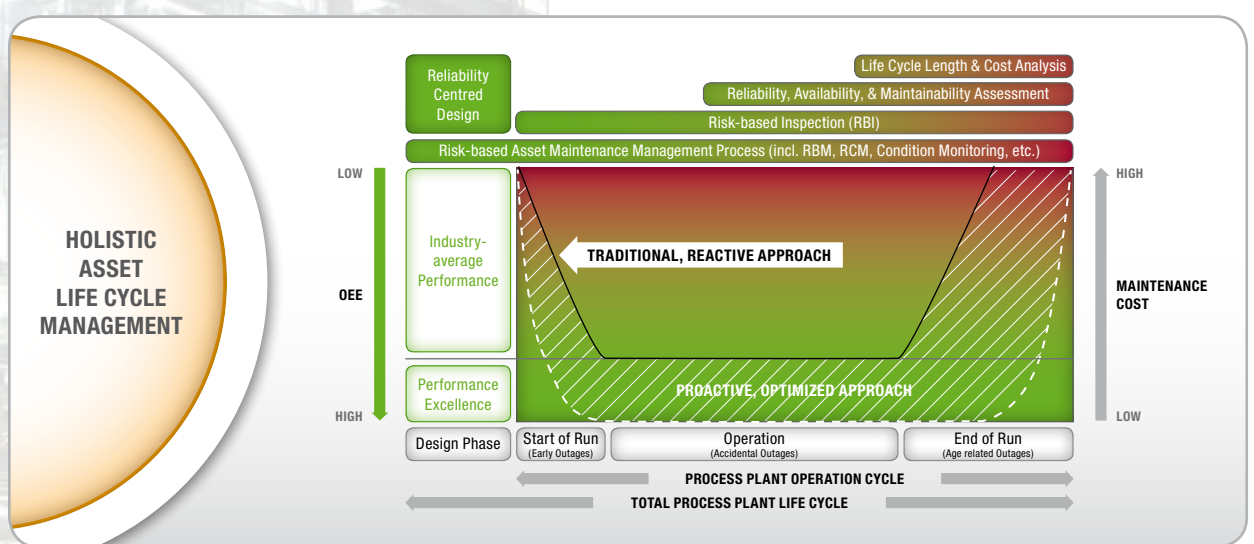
HOLISTIC ASSET LIFE CYCLE MANAGEMENT

Reliability Centred Design

Life Cycle Length & Cost Analysis

Reliability, Availability, & Maintainability Assessment

Risk-based Inspection (RBI)

Risk-based Asset Maintenance Management Process (incl. RBM, RCM, Condition Monitoring, etc.)

LOW

OEE

HIGH

Industry-average Performance

Performance Excellence

TRADITIONAL, REACTIVE APPROACH

PROACTIVE, OPTIMIZED APPROACH

HIGH

MAINTENANCE COST

LOW

Design Phase

Start of Run
(Early Outages)

Operation
(Accidental Outages)

End of Run
(Age related Outages)

PROCESS PLANT OPERATION CYCLE

TOTAL PROCESS PLANT LIFE CYCLE